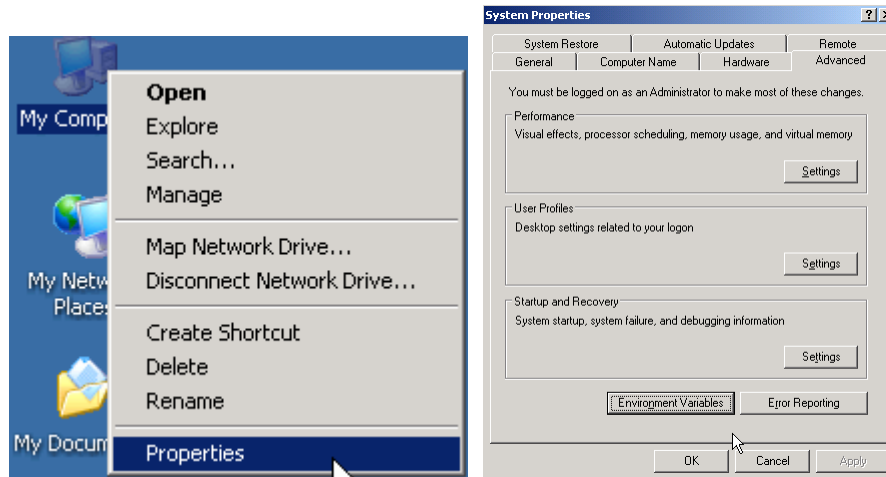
My Comp

My Netw Places

My Docum

Open
Explore
Search...
Manage

Map Network Drive...
Disconnect Network Drive...

Create Shortcut
Delete
Rename

Properties

System Properties ? X

System Restore | Automatic Updates | Remote
General | Computer Name | Hardware | Advanced

You must be logged on as an Administrator to make most of these changes.

Performance
Visual effects, processor scheduling, memory usage, and virtual memory
Settings

User Profiles
Desktop settings related to your logon
Settings

Startup and Recovery
System startup, system failure, and debugging information
Settings

Environment Variables | Error Reporting

OK | Cancel | Apply